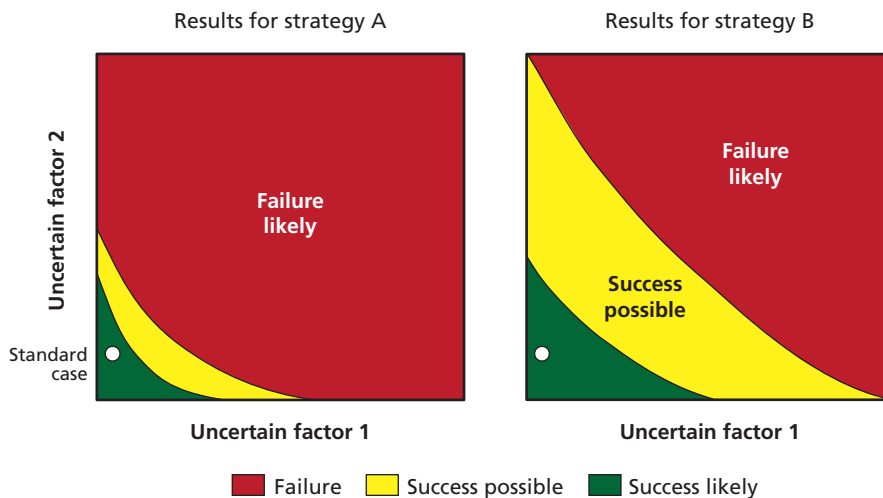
Results for strategy A

Uncertain factor 2

Failure likely

Standard case

Uncertain factor 1

Results for strategy B

Failure likely

Success possible

Uncertain factor 1

Failure Success possible Success likely